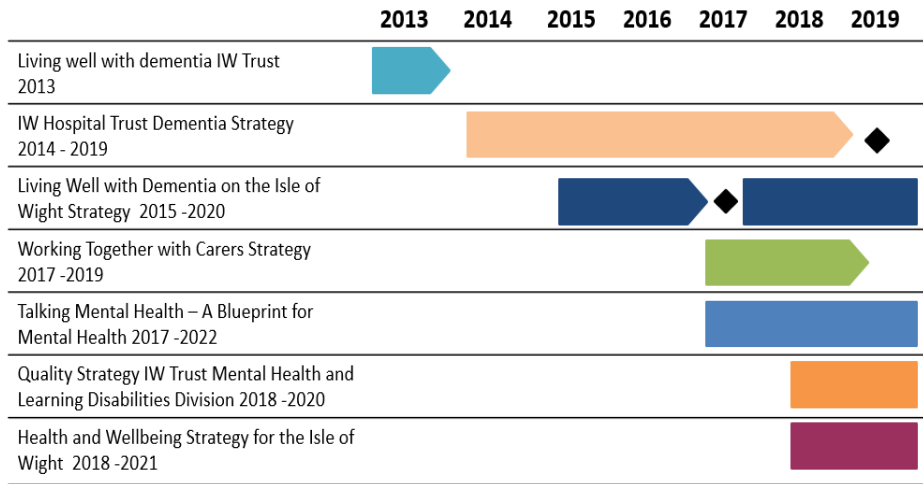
| | 2013 | 2014 | 2015 | 2016 | 2017 | 2018 | 2019 |
|---|---|---|---|---|---|---|---|
| Living well with dementia IW Trust 2013 | | | | | | | |
| IW Hospital Trust Dementia Strategy 2014 - 2019 | | | | | | | |
| Living Well with Dementia on the Isle of Wight Strategy 2015 -2020 | | | | | | | |
| Working Together with Carers Strategy 2017 -2019 | | | | | | | |
| Talking Mental Health – A Blueprint for Mental Health 2017 -2022 | | | | | | | |
| Quality Strategy IW Trust Mental Health and Learning Disabilities Division 2018 -2020 | | | | | | | |
| Health and Wellbeing Strategy for the Isle of Wight 2018 -2021 | | | | | | | |